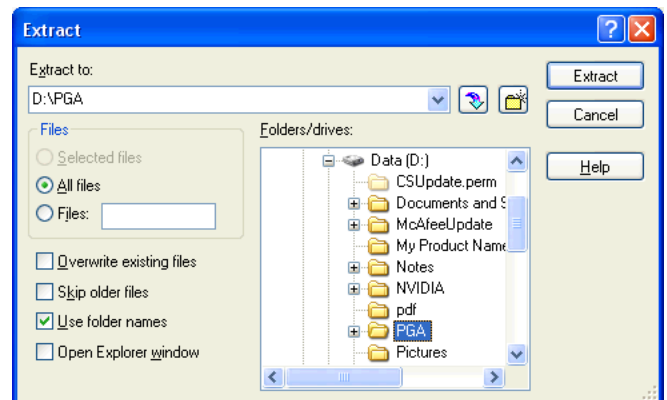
Extract

Extract to:
D:\PGA

Extract
Cancel
Help

Files
Selected files
All files
Files:

Folders/drives:
Data (D:)
CSUpdate.perm
Documents and S
McAfeeUpdate
My Product Name
Notes
NVIDIA
pdf
PGA
Pictures

Overwrite existing files
Skip older files
Use folder names
Open Explorer window